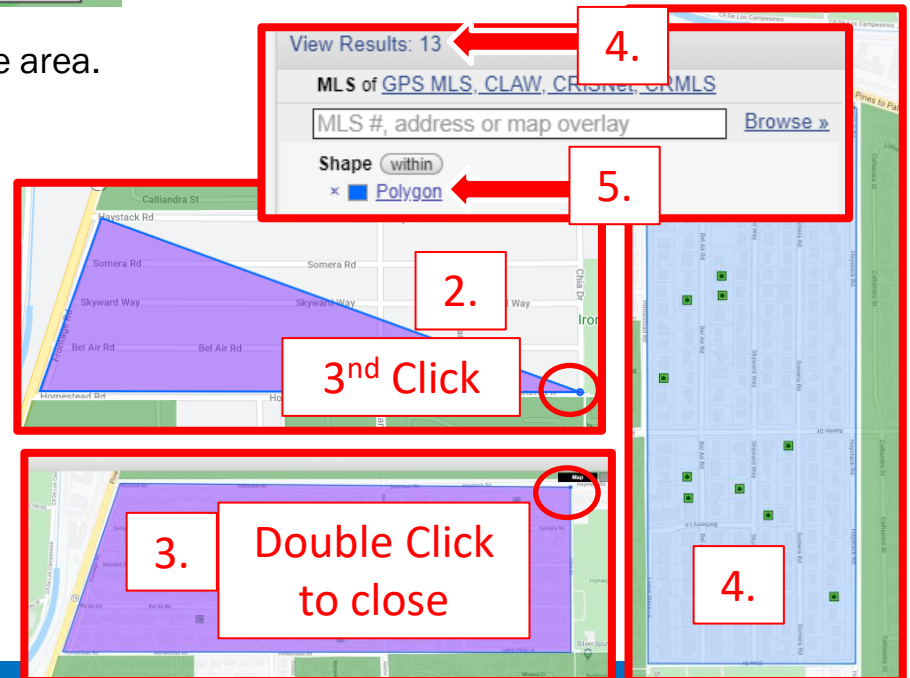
e area.

View Results: 13

4.

MLS of GPS MLS, CLAW, CRISNet, CRMLS

MLS #, address or map overlay

Browse »

Shape within

× Polygon

5.

Calliandra St

Haystack Rd

Somera Rd

Somera Rd

Skyward Way

Skyward Way

Bel Air Rd

Bel Air Rd

Homestead Rd

Frontage Rd

Chia Dr

Iron

2.

3$^{nd}$ Click

Map

3.

Double Click to close

Bel Air Rd

Skyward Way

Somera Rd

Haystack Rd

Calliandra St

Alamo Dr

Barberry Ln

Pines to Palms

4.

Cll De Los Campesinos

Cll De Los Campesinos

Ironwood

Silver Spur

Minoan Dr